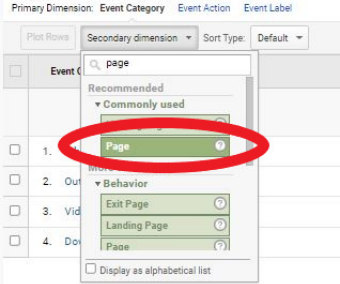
Primary Dimension: Event Category Event Action Event Label

Plot Rows Secondary dimension ▾ Sort Type: Default ▾

Event C

page

Recommended

▾ Commonly used

Page

Mor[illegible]

▾ Behavior

Exit Page

Landing Page

Page

1.

2. Out

3. Vid

4. Do

Display as alphabetical list